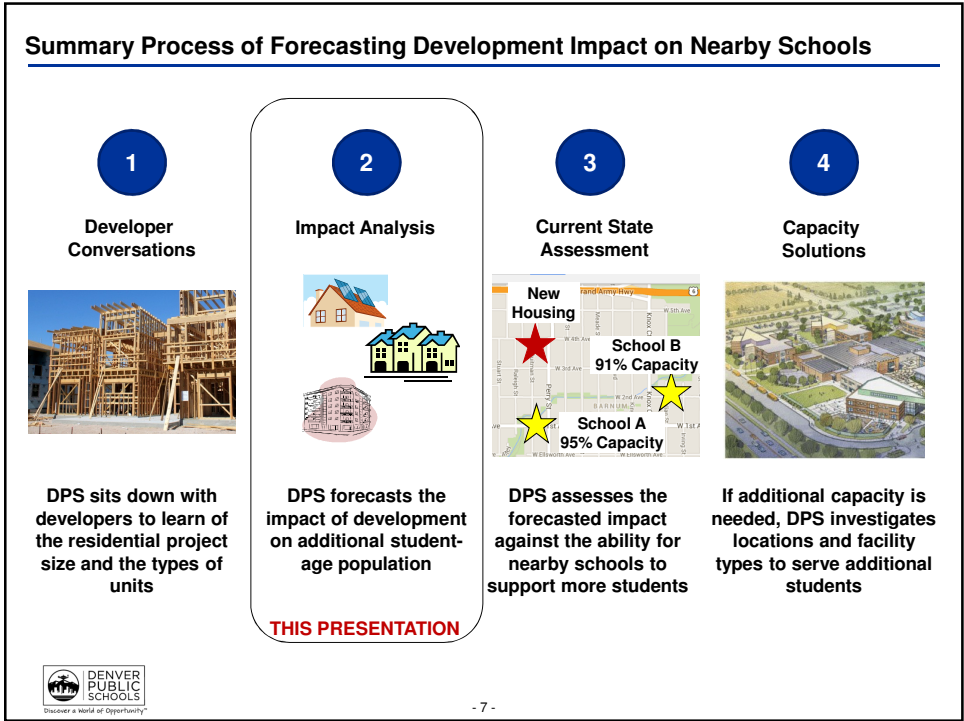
Summary Process of Forecasting Development Impact on Nearby Schools

1
Developer Conversations

DPS sits down with developers to learn of the residential project size and the types of units

2
Impact Analysis

DPS forecasts the impact of development on additional student-age population

THIS PRESENTATION

3
Current State Assessment

New Housing
School B 91% Capacity
School A 95% Capacity

DPS assesses the forecasted impact against the ability for nearby schools to support more students

4
Capacity Solutions

If additional capacity is needed, DPS investigates locations and facility types to serve additional students

DENVER PUBLIC SCHOOLS
Discover a World of Opportunity

- 7 -